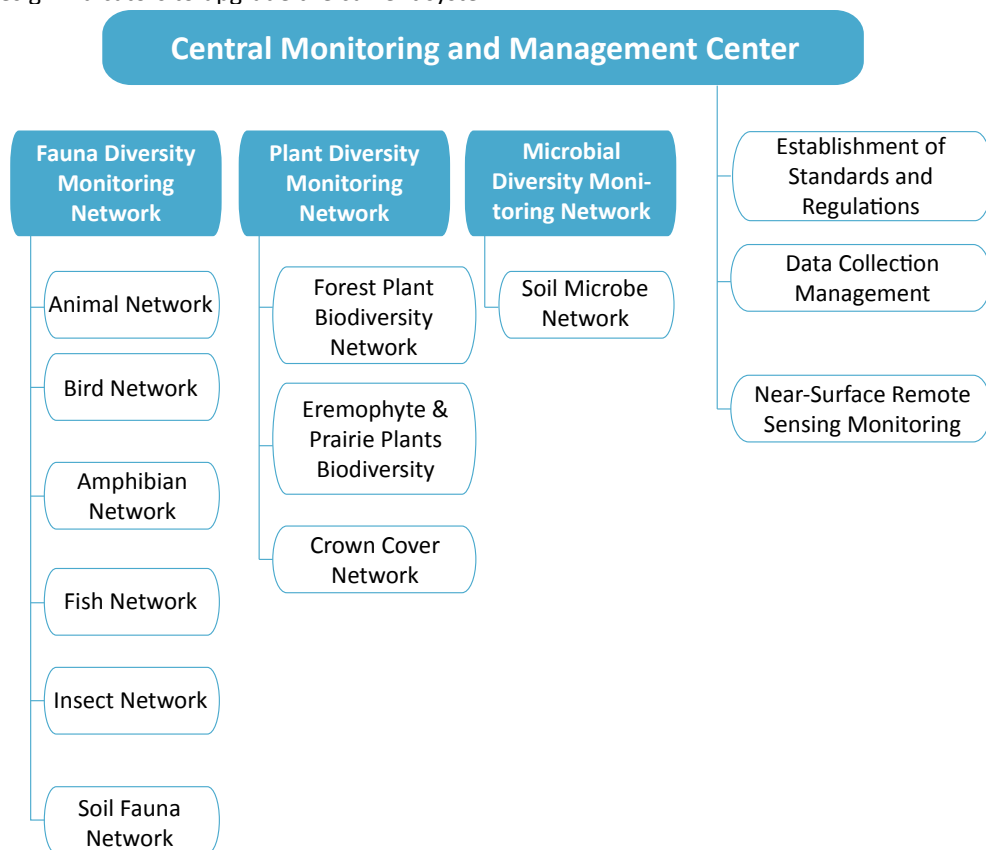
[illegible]

Central Monitoring and Management Center

Fauna Diversity Monitoring Network

Animal Network

Bird Network

Amphibian Network

Fish Network

Insect Network

Soil Fauna Network

Plant Diversity Monitoring Network

Forest Plant Biodiversity Network

Eremophyte & Prairie Plants Biodiversity

Crown Cover Network

Microbial Diversity Monitoring Network

Soil Microbe Network

Establishment of Standards and Regulations

Data Collection Management

Near-Surface Remote Sensing Monitoring